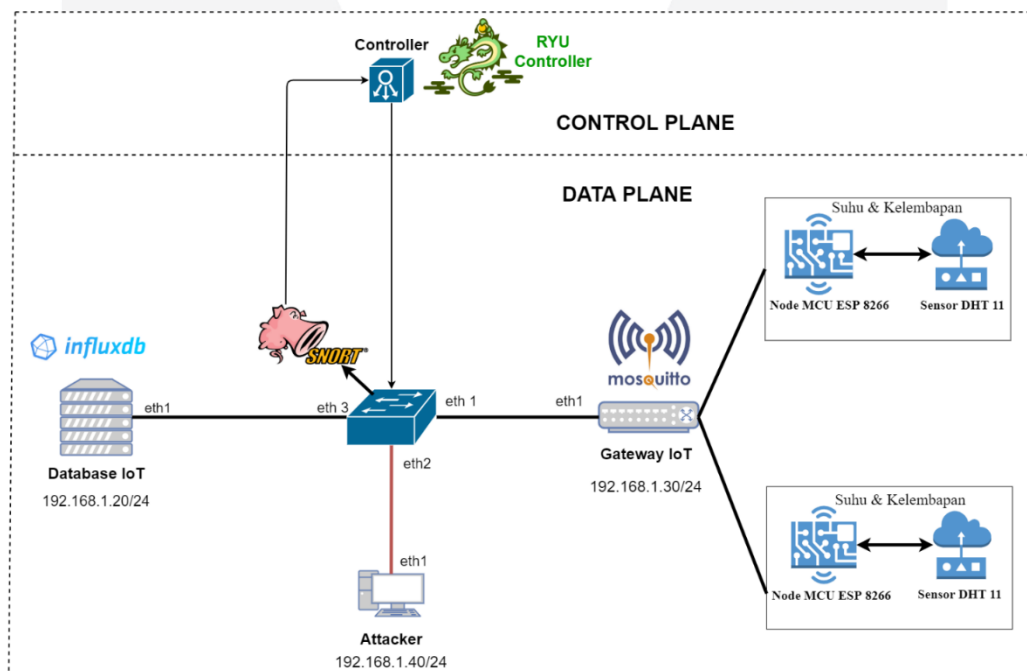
Controller

RYU Controller

CONTROL PLANE

DATA PLANE

Suhu & Kelembapan

Node MCU ESP 8266

Sensor DHT 11

influxdb

SNORT®

mosquitto

eth1

eth 3

eth 1

eth1

Database IoT

192.168.1.20/24

eth2

Gateway IoT

192.168.1.30/24

Suhu & Kelembapan

Node MCU ESP 8266

Sensor DHT 11

eth1

Attacker

192.168.1.40/24